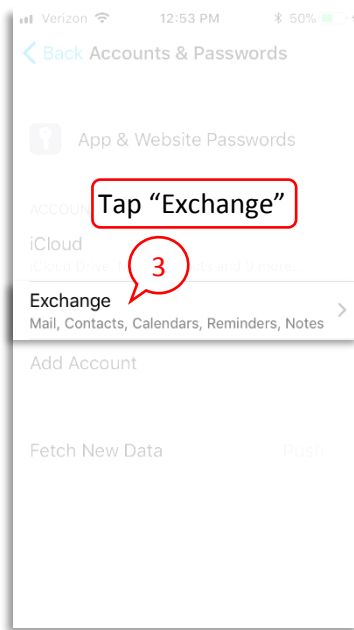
Verizon 12:53 PM 50%

Back Accounts & Passwords

App & Website Passwords

Tap “Exchange”

ACCOU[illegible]

iCloud

iCloud Drive, M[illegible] ...ts and 8 more...

3

Exchange

Mail, Contacts, Calendars, Reminders, Notes

Add Account

Fetch New Data Push